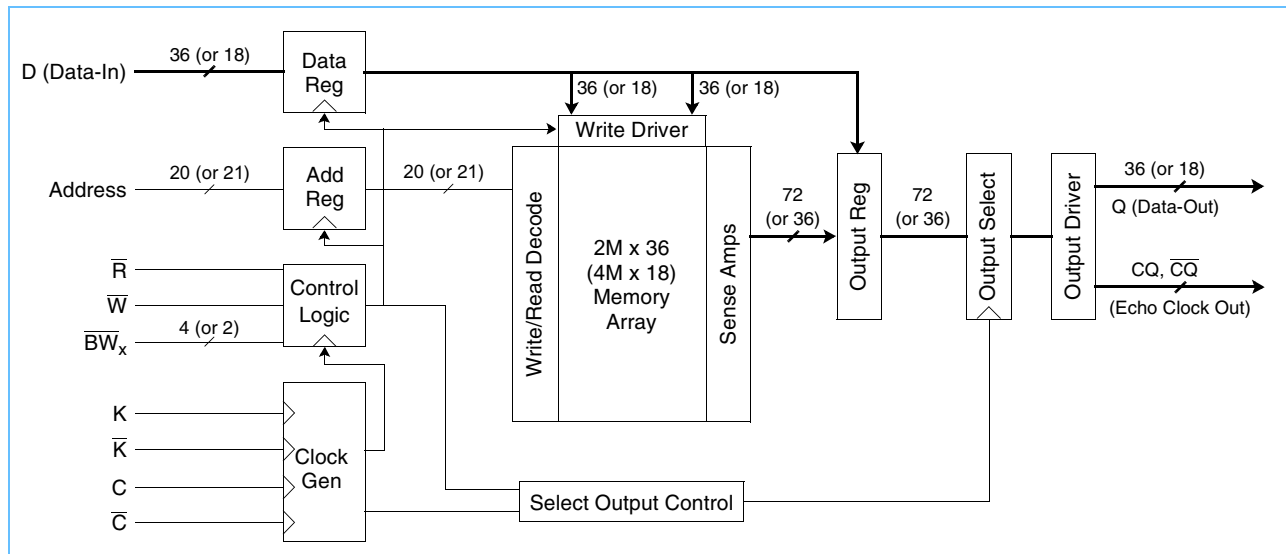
D (Data-In)
36 (or 18)
Data Reg
36 (or 18)
36 (or 18)
Write Driver
Address
20 (or 21)
Add Reg
20 (or 21)
Write/Read Decode
2M x 36 (4M x 18) Memory Array
Sense Amps
72 (or 36)
Output Reg
72 (or 36)
Output Select
Output Driver
36 (or 18)
Q (Data-Out)
CQ, $\overline{CQ}$
(Echo Clock Out)
$\overline{R}$
$\overline{W}$
$\overline{BW}_x$
4 (or 2)
Control Logic
K
$\overline{K}$
C
$\overline{C}$
Clock Gen
Select Output Control